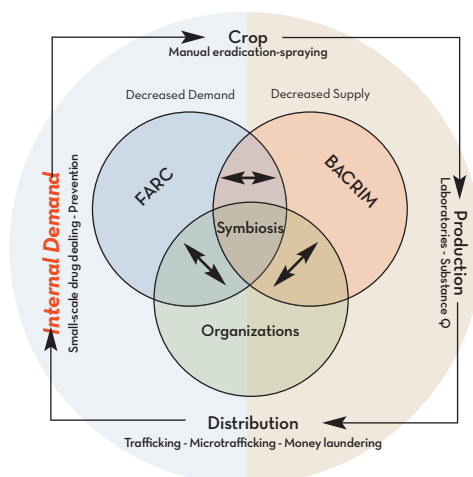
Crop
Manual eradication-spraying

Decreased Demand

Decreased Supply

FARC

BACRIM

Symbiosis

Organizations

Internal Demand
Small-scale drug dealing - Prevention

Production
Laboratories - Substance Q

Distribution
Trafficking - Microtrafficking - Money laundering